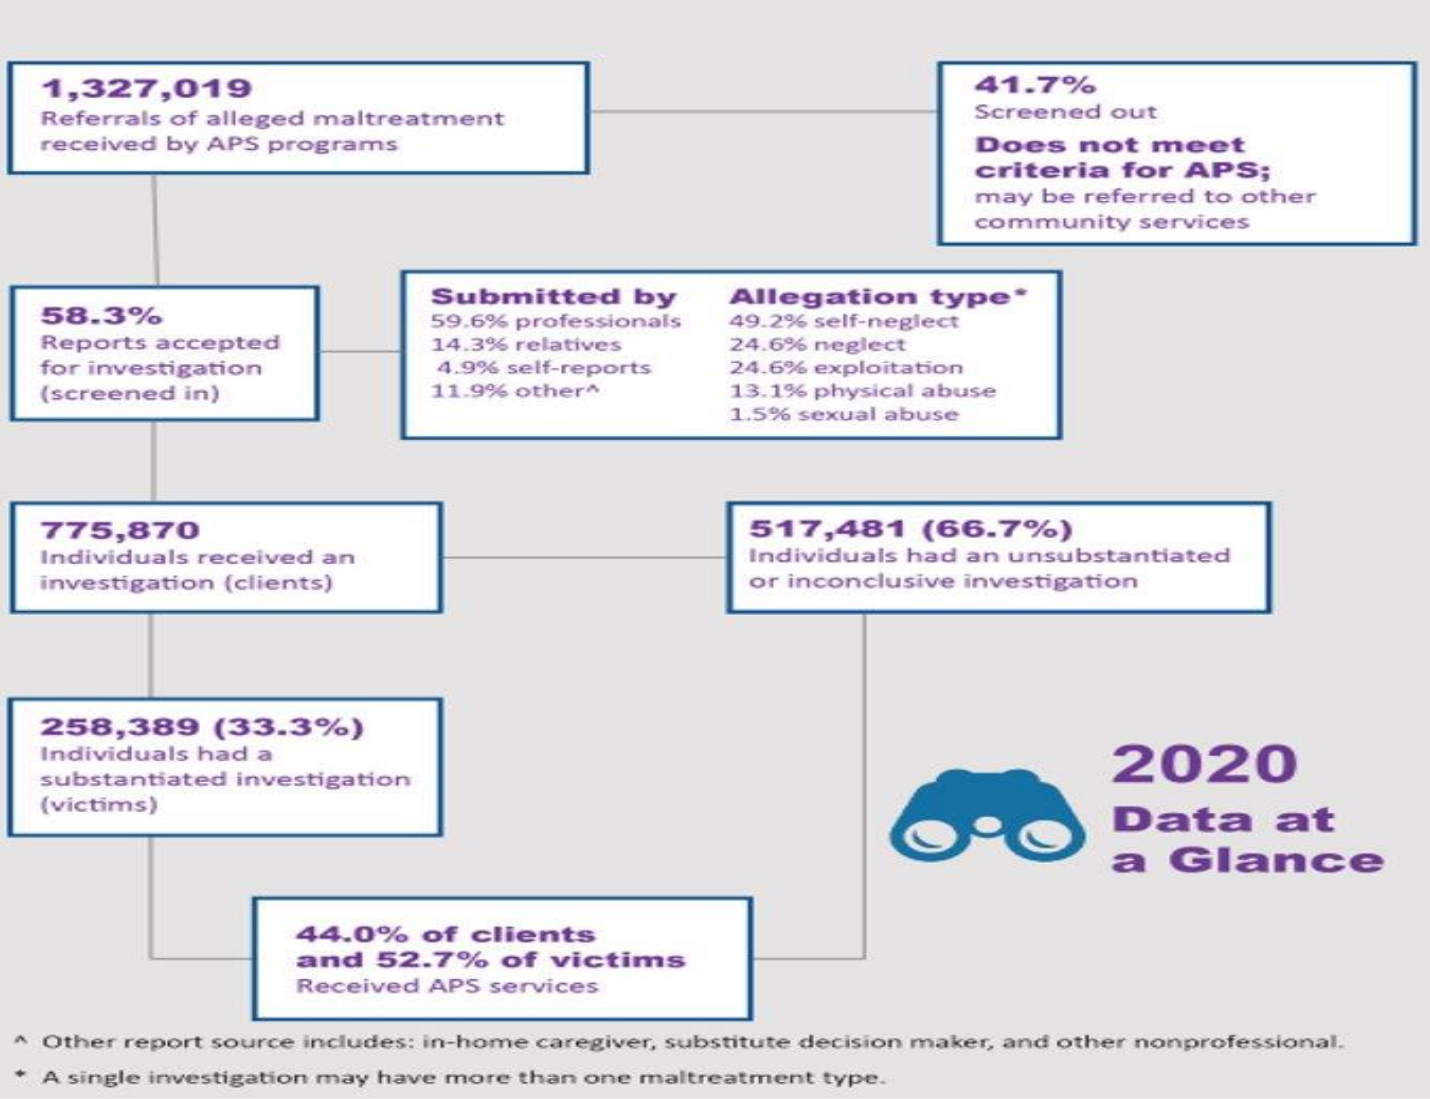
1,327,019
Referrals of alleged maltreatment received by APS programs

41.7%
Screened out
Does not meet criteria for APS;
may be referred to other community services

58.3%
Reports accepted for investigation (screened in)

Submitted by
59.6% professionals
14.3% relatives
4.9% self-reports
11.9% other^

Allegation type*
49.2% self-neglect
24.6% neglect
24.6% exploitation
13.1% physical abuse
1.5% sexual abuse

775,870
Individuals received an investigation (clients)

517,481 (66.7%)
Individuals had an unsubstantiated or inconclusive investigation

258,389 (33.3%)
Individuals had a substantiated investigation (victims)

2020
Data at a Glance

44.0% of clients and 52.7% of victims
Received APS services

^ Other report source includes: in-home caregiver, substitute decision maker, and other nonprofessional.

* A single investigation may have more than one maltreatment type.